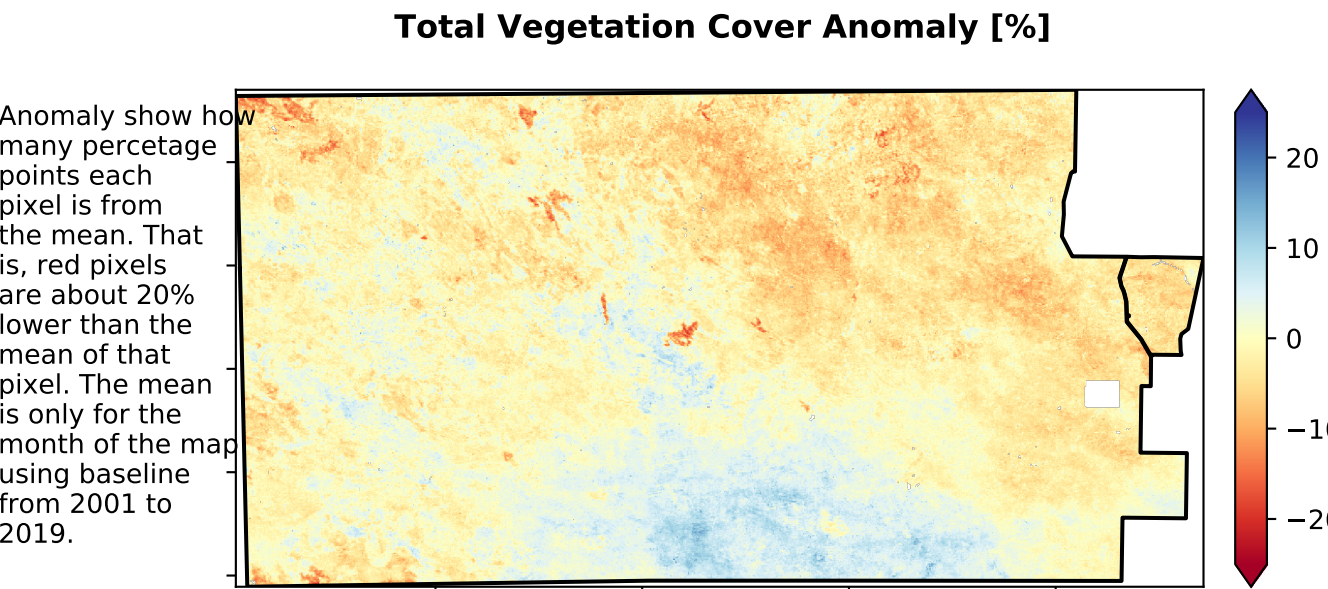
Total Vegetation Cover Anomaly [%]

Anomaly show how many percetage points each pixel is from the mean. That is, red pixels are about 20% lower than the mean of that pixel. The mean is only for the month of the map using baseline from 2001 to 2019.

20
10
0
−10
−20